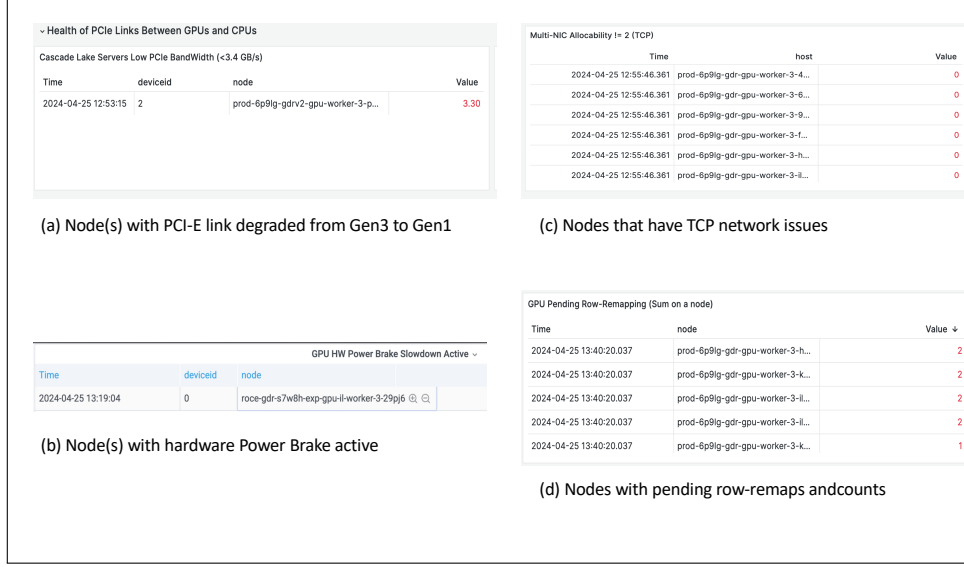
⌄ Health of PCIe Links Between GPUs and CPUs

Cascade Lake Servers Low PCIe BandWidth (<3.4 GB/s)

| Time | deviceid | node | Value |
|---|---|---|---|
| 2024-04-25 12:53:15 | 2 | prod-6p9lg-gdrv2-gpu-worker-3-p... | 3.30 |

(a) Node(s) with PCI-E link degraded from Gen3 to Gen1

Multi-NIC Allocability != 2 (TCP)

| Time | host | Value |
|---|---|---|
| 2024-04-25 12:55:46.361 | prod-6p9lg-gdr-gpu-worker-3-4... | 0 |
| 2024-04-25 12:55:46.361 | prod-6p9lg-gdr-gpu-worker-3-6... | 0 |
| 2024-04-25 12:55:46.361 | prod-6p9lg-gdr-gpu-worker-3-9... | 0 |
| 2024-04-25 12:55:46.361 | prod-6p9lg-gdr-gpu-worker-3-f... | 0 |
| 2024-04-25 12:55:46.361 | prod-6p9lg-gdr-gpu-worker-3-h... | 0 |
| 2024-04-25 12:55:46.361 | prod-6p9lg-gdr-gpu-worker-3-il... | 0 |

(c) Nodes that have TCP network issues

GPU HW Power Brake Slowdown Active ⌄

| Time | deviceid | node |
|---|---|---|
| 2024-04-25 13:19:04 | 0 | roce-gdr-s7w8h-exp-gpu-il-worker-3-29pj6 |

(b) Node(s) with hardware Power Brake active

GPU Pending Row-Remapping (Sum on a node)

| Time | node | Value ↓ |
|---|---|---|
| 2024-04-25 13:40:20.037 | prod-6p9lg-gdr-gpu-worker-3-h... | 2 |
| 2024-04-25 13:40:20.037 | prod-6p9lg-gdr-gpu-worker-3-k... | 2 |
| 2024-04-25 13:40:20.037 | prod-6p9lg-gdr-gpu-worker-3-il... | 2 |
| 2024-04-25 13:40:20.037 | prod-6p9lg-gdr-gpu-worker-3-il... | 2 |
| 2024-04-25 13:40:20.037 | prod-6p9lg-gdr-gpu-worker-3-k... | 1 |

(d) Nodes with pending row-remaps andcounts